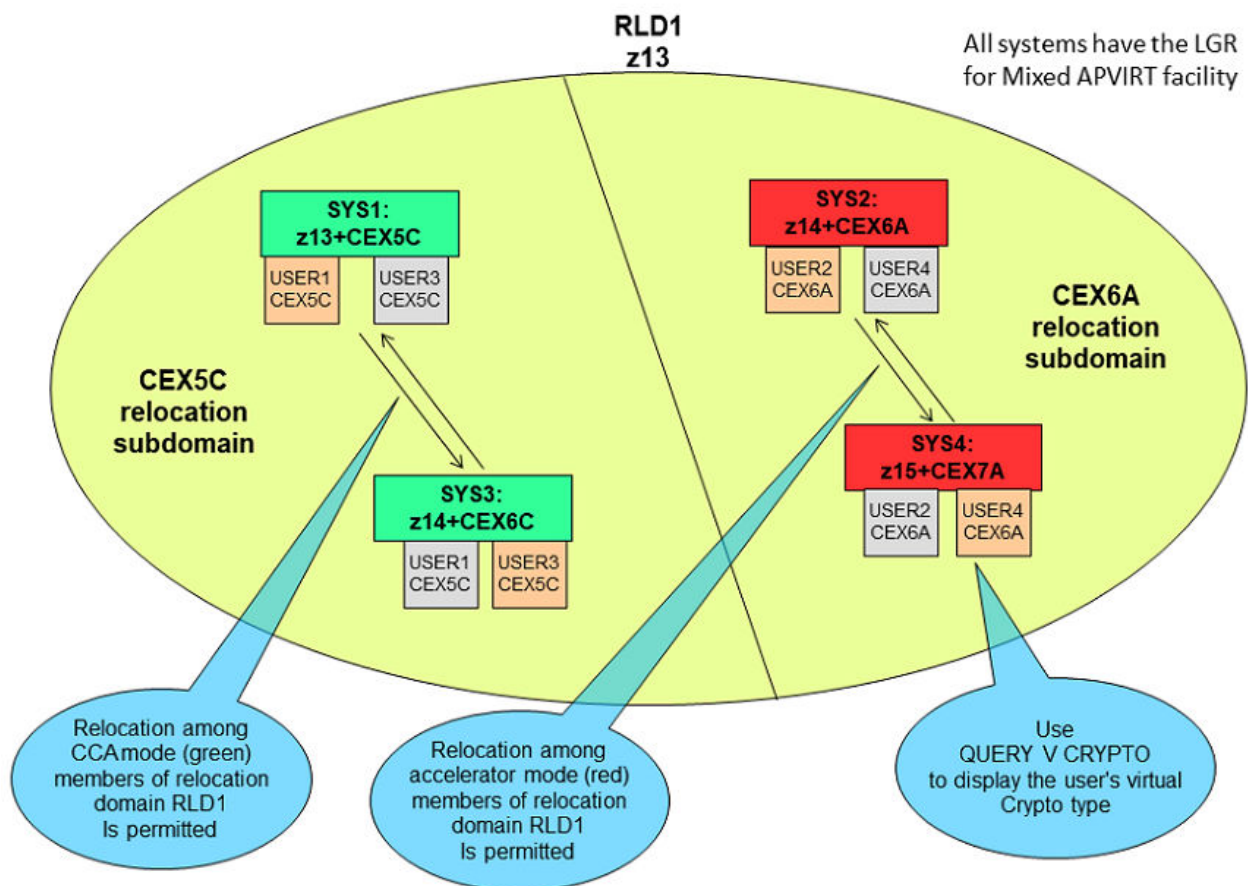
RLD1
z13

All systems have the LGR for Mixed APVIRT facility

SYS1:
z13+CEX5C

USER1
CEX5C

USER3
CEX5C

CEX5C
relocation
subdomain

SYS3:
z14+CEX6C

USER1
CEX5C

USER3
CEX5C

SYS2:
z14+CEX6A

USER2
CEX6A

USER4
CEX6A

CEX6A
relocation
subdomain

SYS4:
z15+CEX7A

USER2
CEX6A

USER4
CEX6A

Relocation among CCA mode (green) members of relocation domain RLD1 Is permitted

Relocation among accelerator mode (red) members of relocation domain RLD1 Is permitted

Use QUERY V CRYPTO to display the user's virtual Crypto type